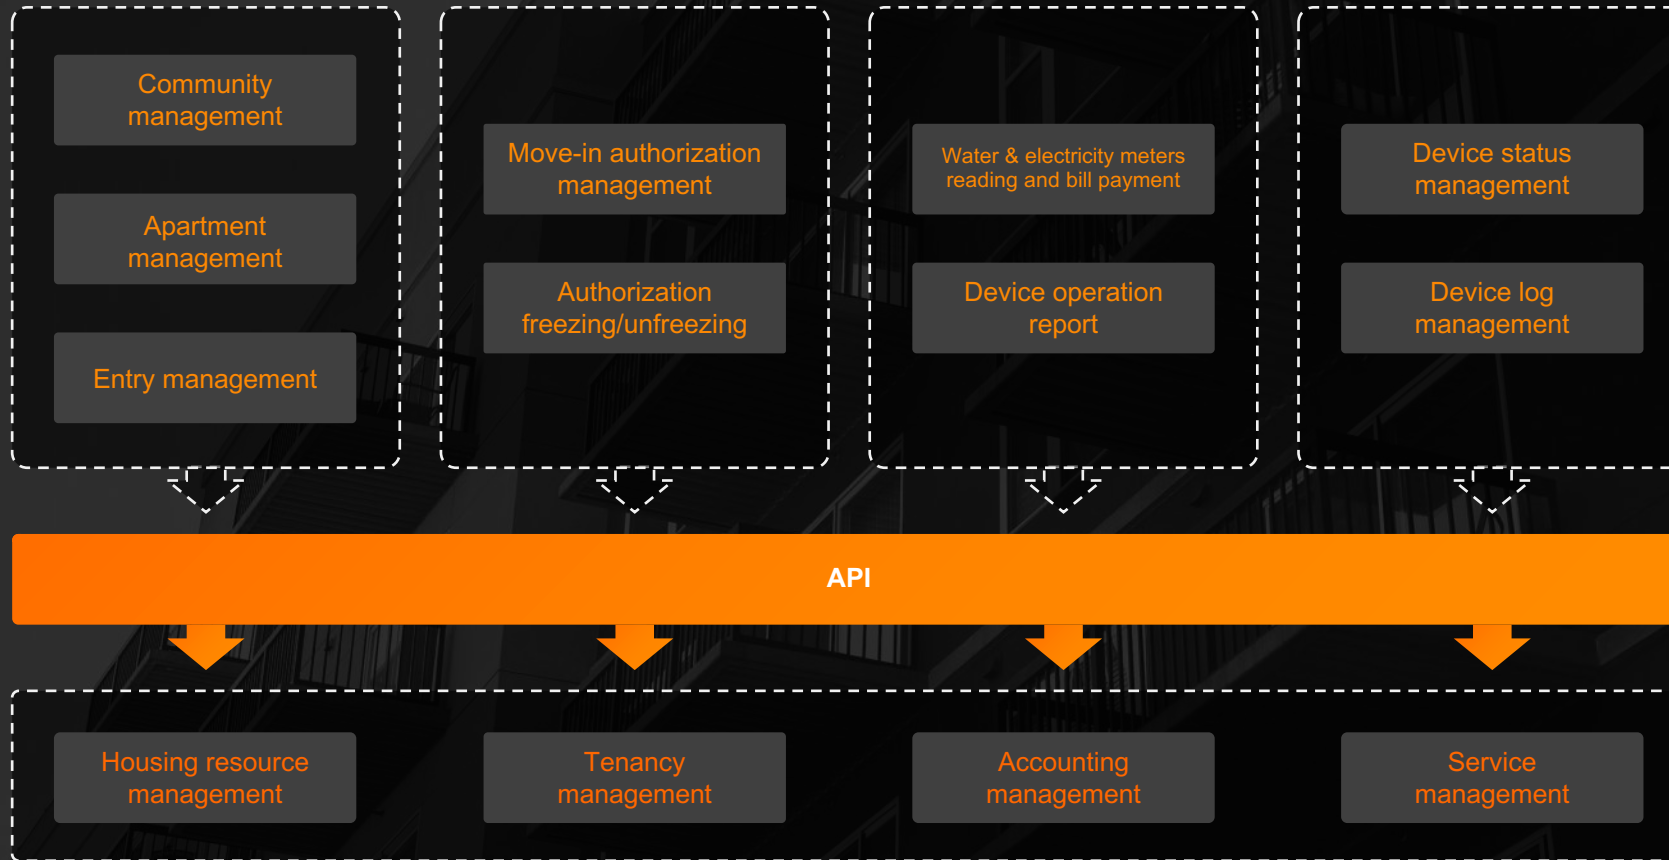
Community management

Apartment management

Entry management

Move-in authorization management

Authorization freezing/unfreezing

Water & electricity meters reading and bill payment

Device operation report

Device status management

Device log management

API

Housing resource management

Tenancy management

Accounting management

Service management